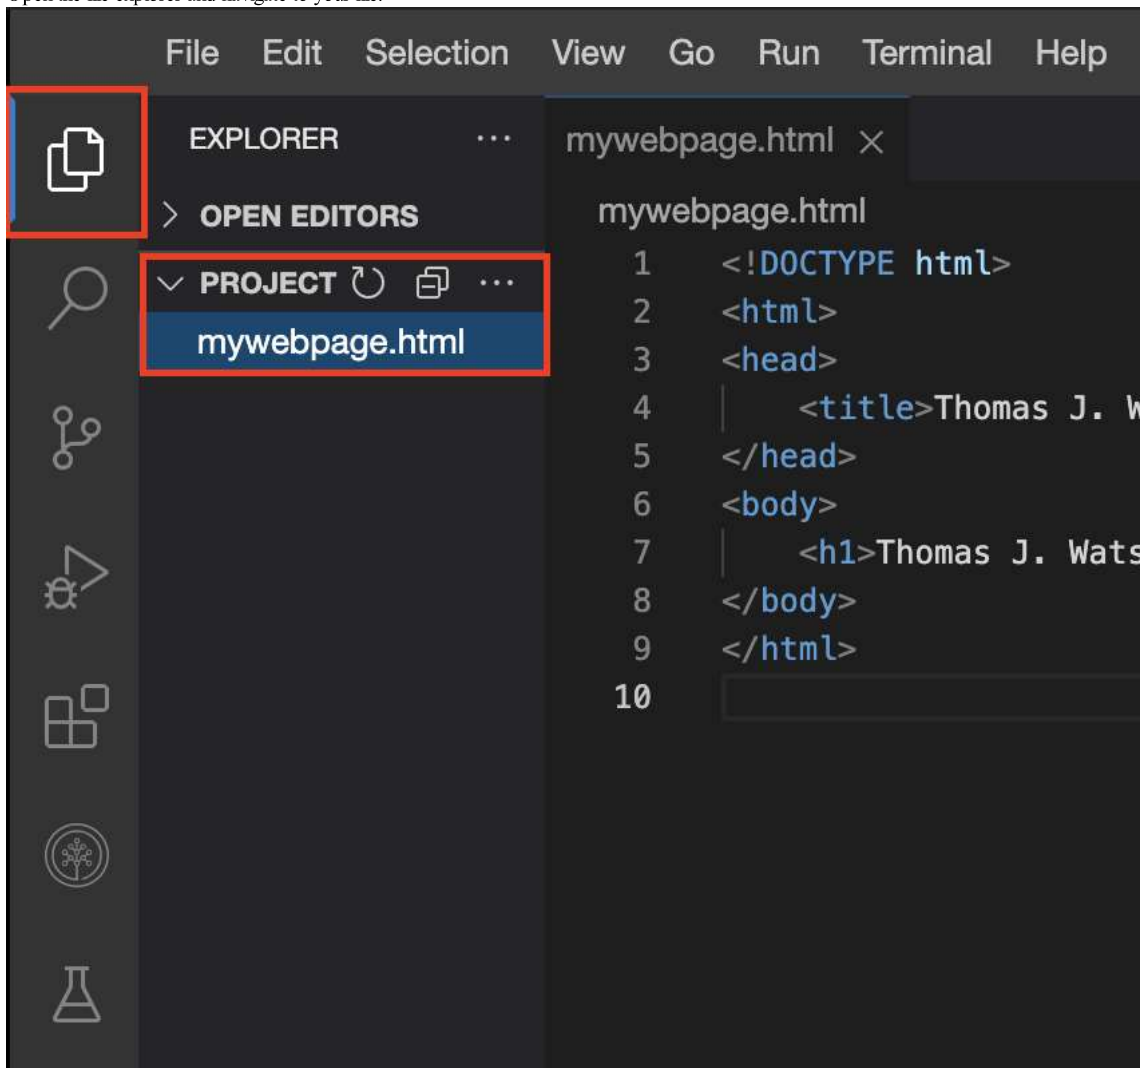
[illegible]

File Edit Selection View Go Run Terminal Help

EXPLORER ···

> OPEN EDITORS

∨ PROJECT ···

mywebpage.html

mywebpage.html ×

mywebpage.html

1 <!DOCTYPE html>
2 <html>
3 <head>
4 <title>Thomas J. W
5 </head>
6 <body>
7 <h1>Thomas J. Wats
8 </body>
9 </html>
10